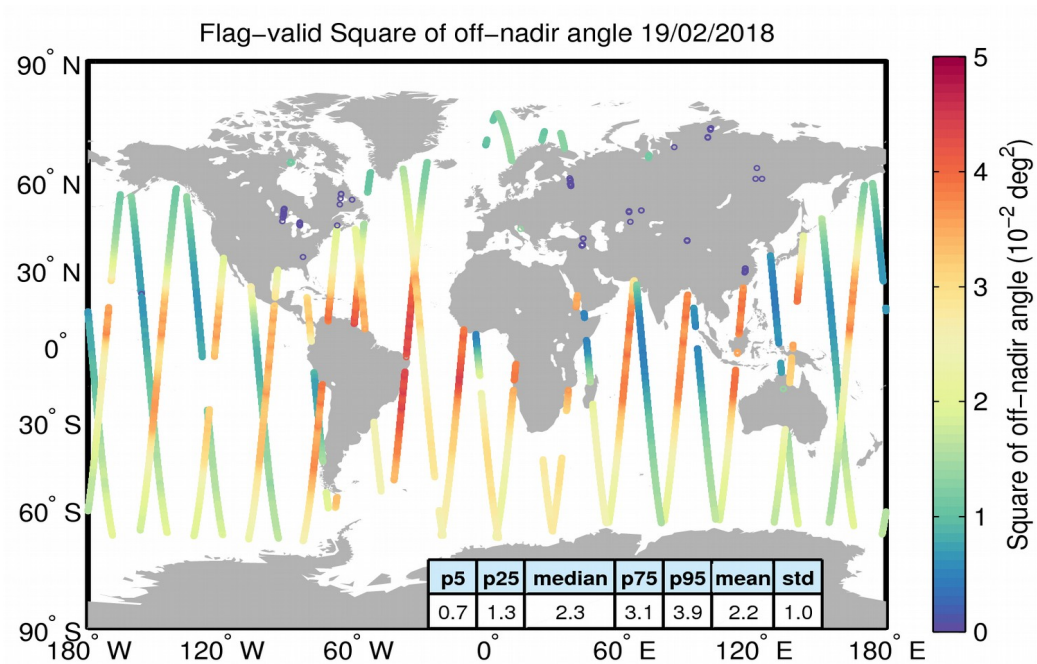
Flag-valid Square of off-nadir angle 19/02/2018

90° N
60° N
30° N
0°
30° S
60° S
90° S

180° W 120° W 60° W 0° 60° E 120° E 180° E

| p5 | p25 | median | p75 | p95 | mean | std |
|---|---|---|---|---|---|---|
| 0.7 | 1.3 | 2.3 | 3.1 | 3.9 | 2.2 | 1.0 |

Square of off-nadir angle ($10^{-2}$ $deg^2$)
5
4
3
2
1
0